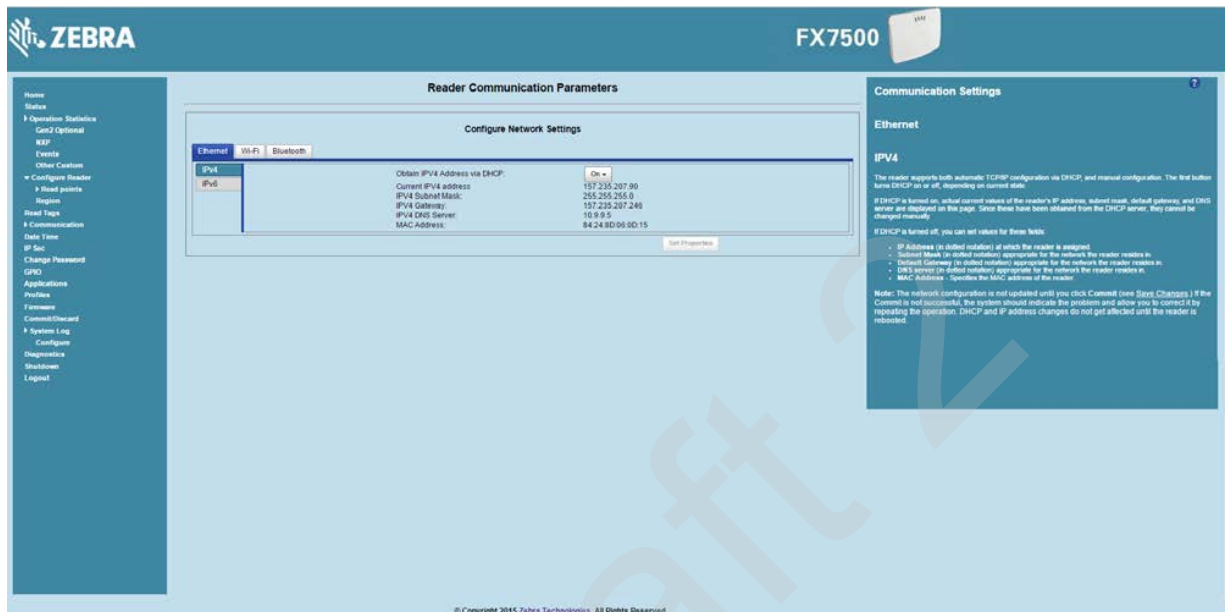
ZEBRA

FX7500

Home
Status
Operation Statistics
Gen2 Optional
NXP
Events
Other Custom
Configure Reader
Read points
Region
Read Tags
Communication
Date Time
IP Sec
Change Password
GPIO
Applications
Profiles
Firmware
Commit/Discard
System Log
Configure
Diagnostics
Shutdown
Logout

Reader Communication Parameters

Configure Network Settings

Ethernet | Wi-Fi | Bluetooth

IPv4
IPv6

| | |
|---|---|
| Obtain IPV4 Address via DHCP: | On |
| Current IPV4 address | 157.235.207.90 |
| IPV4 Subnet Mask: | 255.255.255.0 |
| IPV4 Gateway: | 157.235.207.246 |
| IPV4 DNS Server: | 10.9.9.5 |
| MAC Address: | 84:24:8D:06:0D:15 |

Set Properties

Communication Settings

Ethernet

IPV4

The reader supports both automatic TCP/IP configuration via DHCP, and manual configuration. The first button turns DHCP on or off, depending on current state.

If DHCP is turned on, actual current values of the reader's IP address, subnet mask, default gateway, and DNS server are displayed on this page. Since these have been obtained from the DHCP server, they cannot be changed manually.

If DHCP is turned off, you can set values for these fields:

• IP Address (in dotted notation) at which the reader is assigned.
• Subnet Mask (in dotted notation) appropriate for the network the reader resides in.
• Default Gateway (in dotted notation) appropriate for the network the reader resides in.
• DNS server (in dotted notation) appropriate for the network the reader resides in.
• MAC Address - Specifies the MAC address of the reader.

Note: The network configuration is not updated until you click Commit (see Save Changes.) If the Commit is not successful, the system should indicate the problem and allow you to correct it by repeating the operation. DHCP and IP address changes do not get affected until the reader is rebooted.

© Copyright 2015 Zebra Technologies. All Rights Reserved.